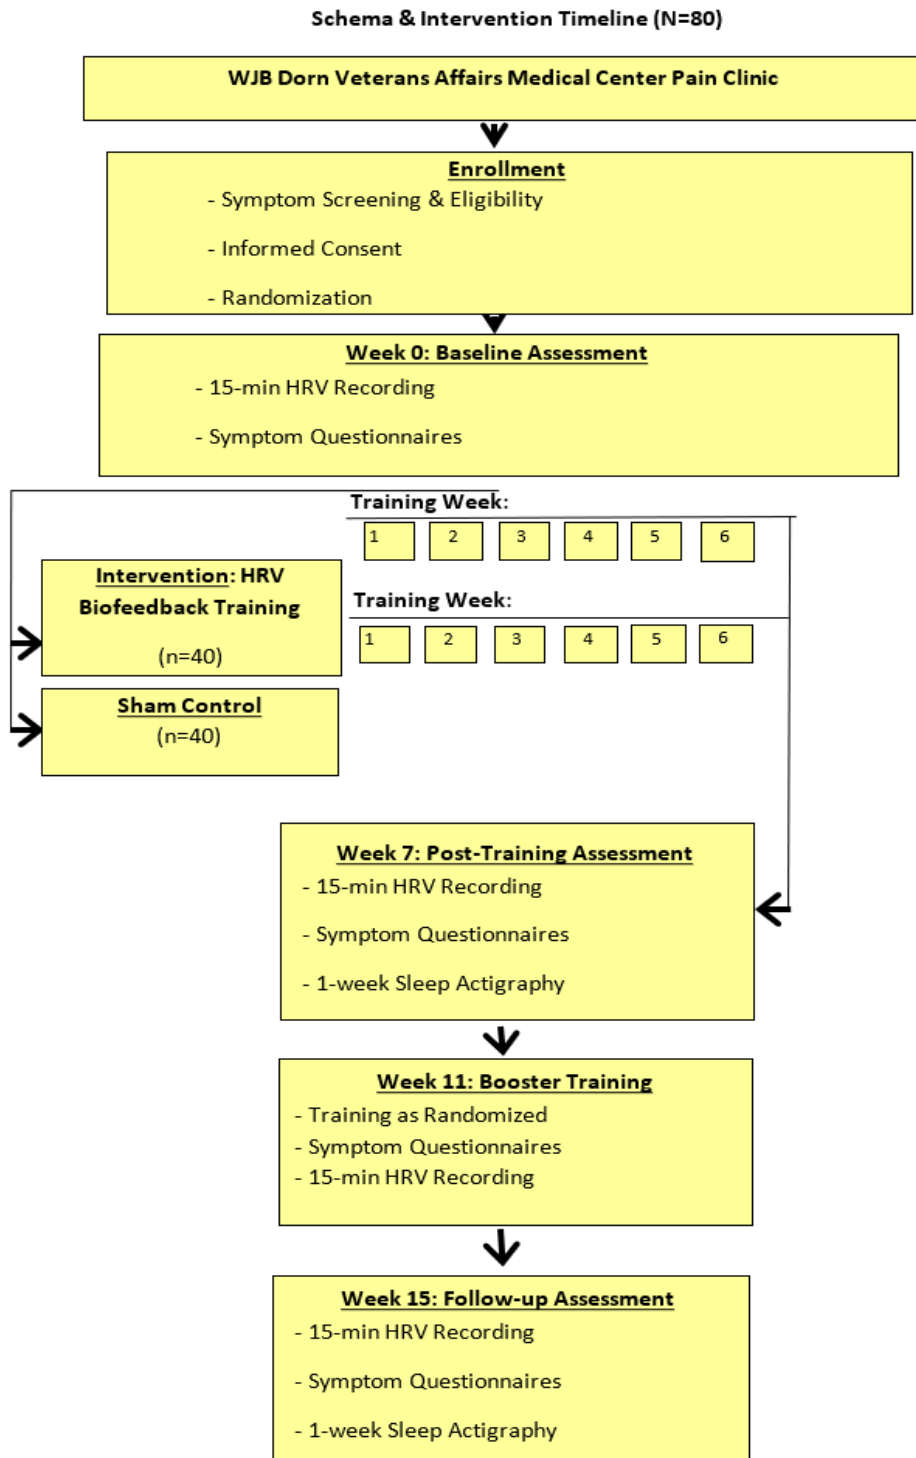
Schema & Intervention Timeline (N=80)

WJB Dorn Veterans Affairs Medical Center Pain Clinic

Enrollment
- Symptom Screening & Eligibility
- Informed Consent
- Randomization

Week 0: Baseline Assessment
- 15-min HRV Recording
- Symptom Questionnaires

Training Week:
1 2 3 4 5 6

Intervention: HRV Biofeedback Training
(n=40)

Training Week:
1 2 3 4 5 6

Sham Control
(n=40)

Week 7: Post-Training Assessment
- 15-min HRV Recording
- Symptom Questionnaires
- 1-week Sleep Actigraphy

Week 11: Booster Training
- Training as Randomized
- Symptom Questionnaires
- 15-min HRV Recording

Week 15: Follow-up Assessment
- 15-min HRV Recording
- Symptom Questionnaires
- 1-week Sleep Actigraphy